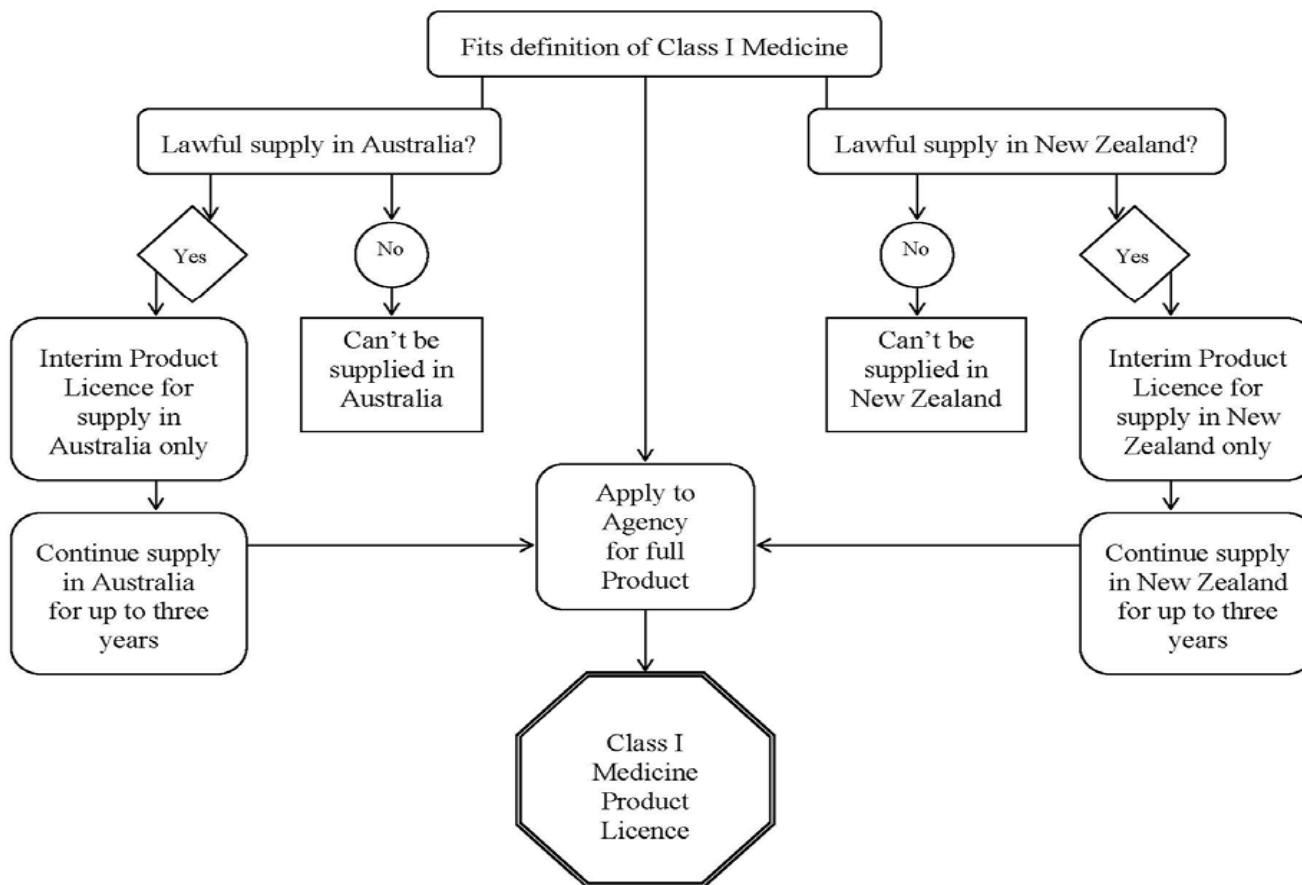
Fits definition of Class I Medicine

Lawful supply in Australia?

Yes

Interim Product Licence for supply in Australia only

Continue supply in Australia for up to three years

No

Can't be supplied in Australia

Lawful supply in New Zealand?

No

Can't be supplied in New Zealand

Yes

Interim Product Licence for supply in New Zealand only

Continue supply in New Zealand for up to three years

Apply to Agency for full Product

Class I Medicine Product Licence